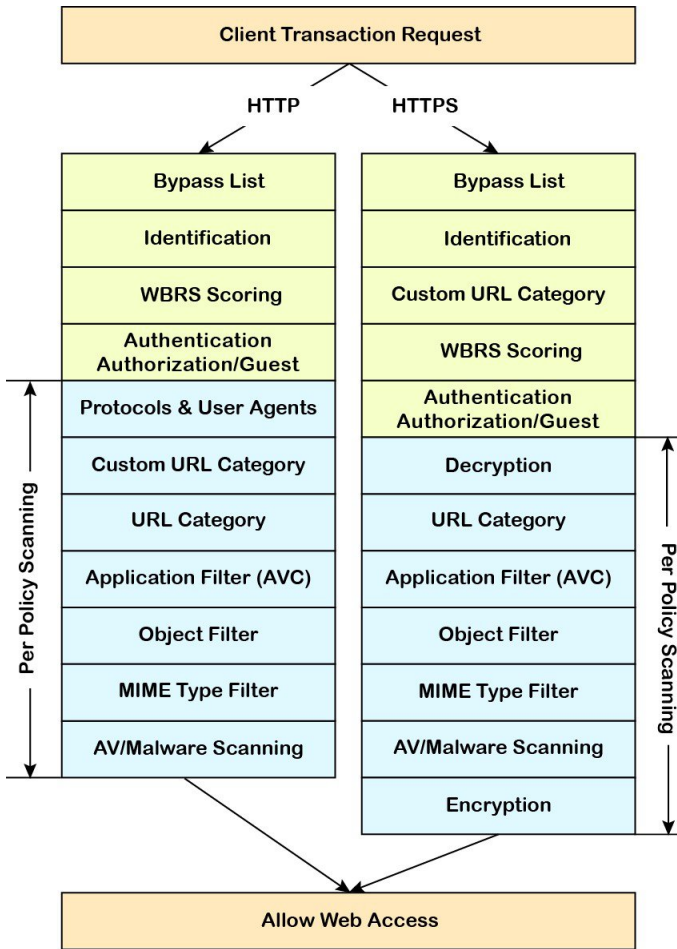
Client Transaction Request

HTTP

HTTPS

Bypass List

Identification

WBRS Scoring

Authentication Authorization/Guest

Protocols & User Agents

Custom URL Category

URL Category

Application Filter (AVC)

Object Filter

MIME Type Filter

AV/Malware Scanning

Per Policy Scanning

Bypass List

Identification

Custom URL Category

WBRS Scoring

Authentication Authorization/Guest

Decryption

URL Category

Application Filter (AVC)

Object Filter

MIME Type Filter

AV/Malware Scanning

Encryption

Per Policy Scanning

Allow Web Access